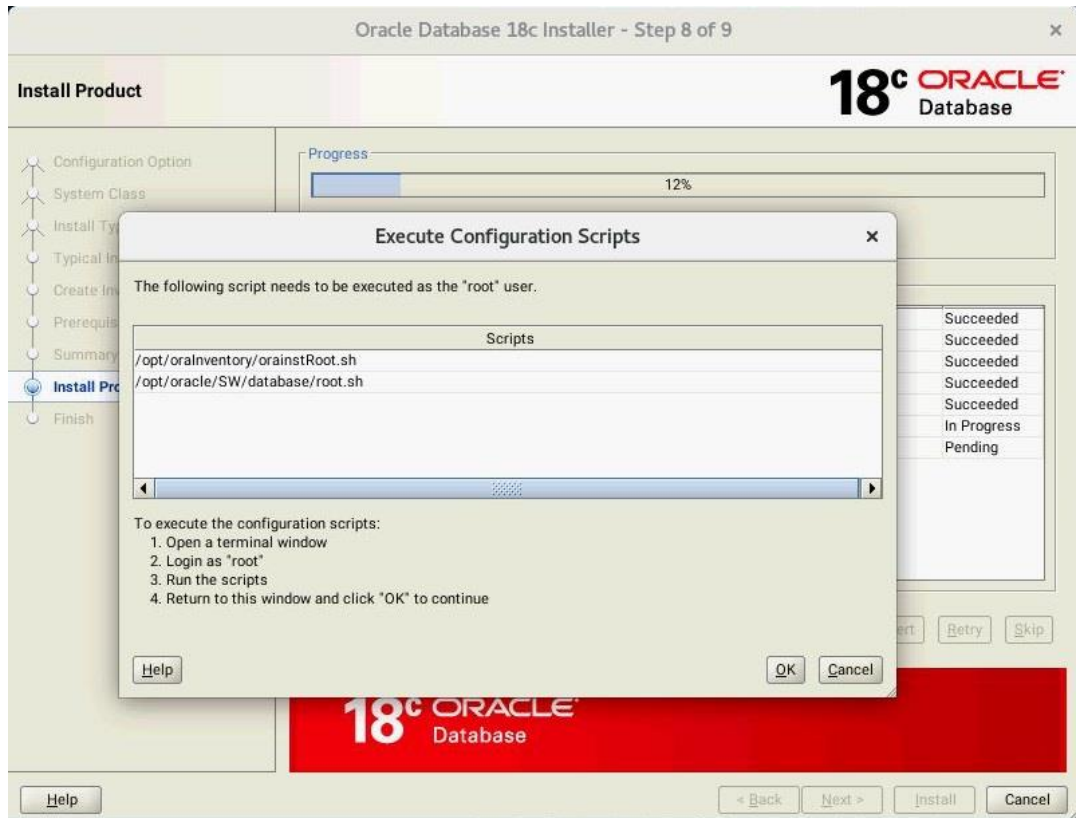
Oracle Database 18c Installer - Step 8 of 9

Install Product

18c ORACLE Database

Configuration Option
System Class
Install Ty
Typical In
Create In
Prerequis
Summary
Install Pro
Finish

Progress

12%

Succeeded
Succeeded
Succeeded
Succeeded
Succeeded
In Progress
Pending

Execute Configuration Scripts

The following script needs to be executed as the "root" user.

| Scripts |
|---|
| /opt/oraInventory/orainstRoot.sh |
| /opt/oracle/SW/database/root.sh |

To execute the configuration scripts:
1. Open a terminal window
2. Login as "root"
3. Run the scripts
4. Return to this window and click "OK" to continue

Help

OK Cancel

ert Retry Skip

18c ORACLE Database

Help

< Back Next > Install Cancel